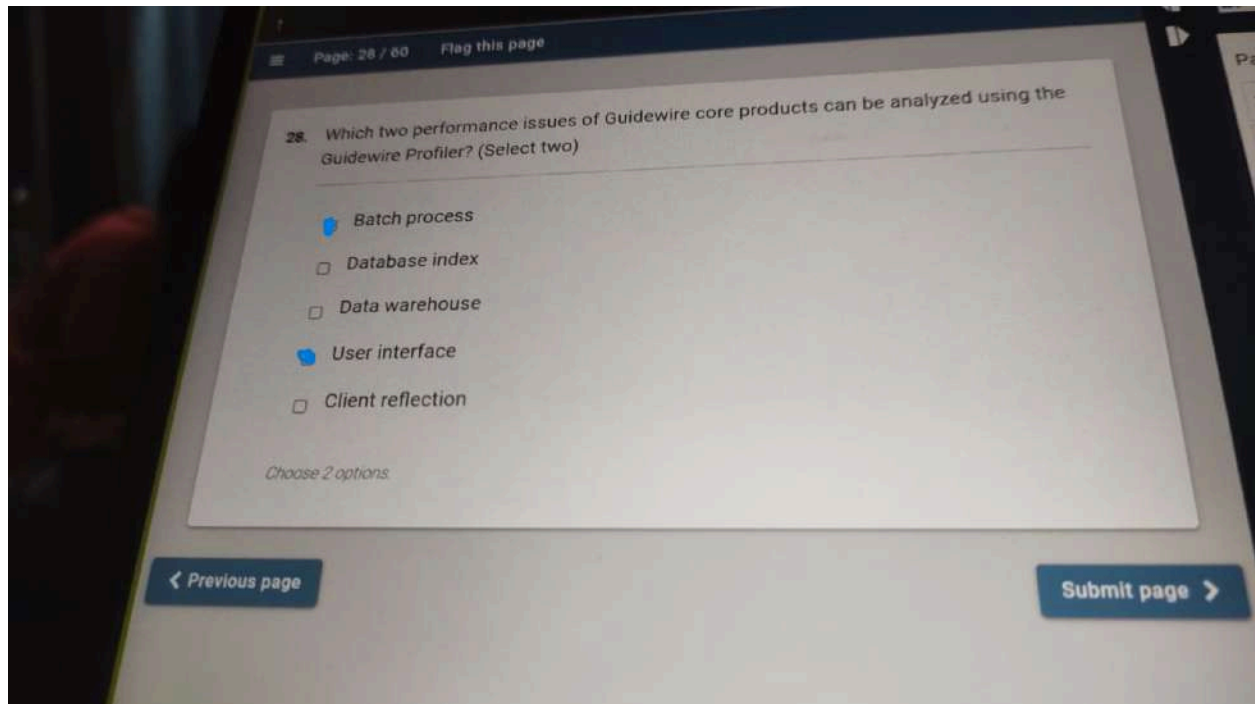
Page: 28 / 60 Flag this page

28. Which two performance issues of Guidewire core products can be analyzed using the Guidewire Profiler? (Select two)

Batch process
Database index
Data warehouse
User interface
Client reflection

Choose 2 options.

❮ Previous page

Submit page ❯

Pa